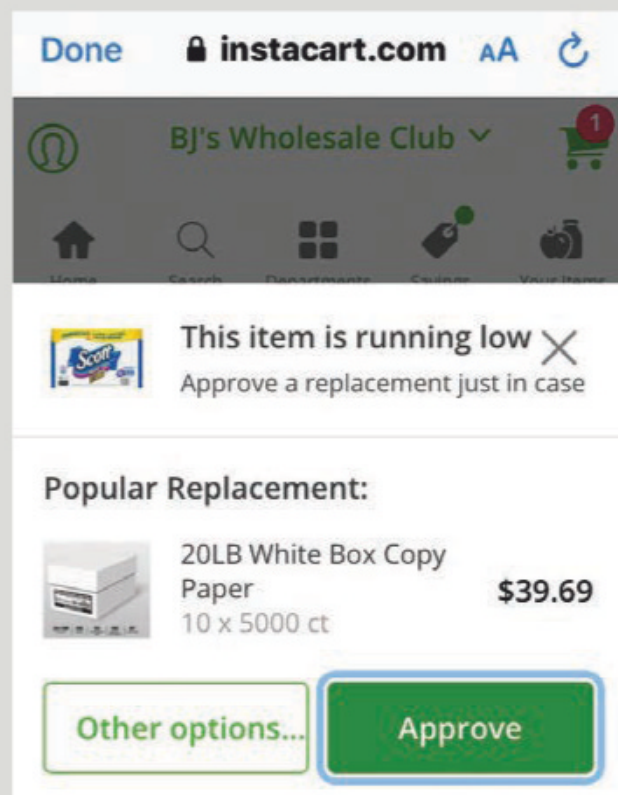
Done instacart.com AA

BJ's Wholesale Club

1

Home Search Departments Savings Your Items

Scott

This item is running low
Approve a replacement just in case

Popular Replacement:

20LB White Box Copy Paper
10 x 5000 ct

$39.69

Other options...

Approve